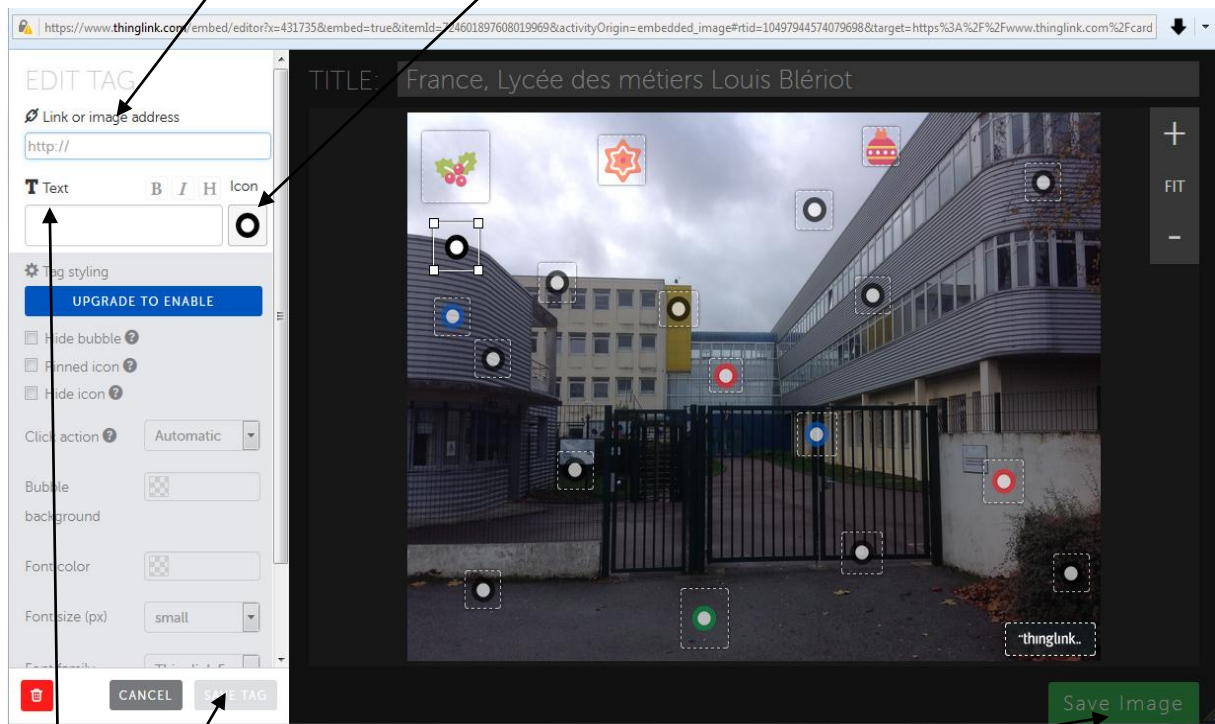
https://www.thinglink.com/embed/editor?x=431735&embed=true&itemId=724601897608019969&activityOrigin=embedded_image#rtid=1049794457407969 8&target=https%3A%2F%2Fwww.thinglink.com%2Fcard

EDIT TAG

Link or image address

http://

Text

B I H Icon

Tag styling

UPGRADE TO ENABLE

Hide bubble

Pinned icon

Hide icon

Click action Automatic

Bubble background

Font color

Font size (px) small

Font family Thinglink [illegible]

CANCEL SAVE TAG

TITLE: France, Lycée des métiers Louis Blériot

+

FIT

-

thinglink.

Save Image